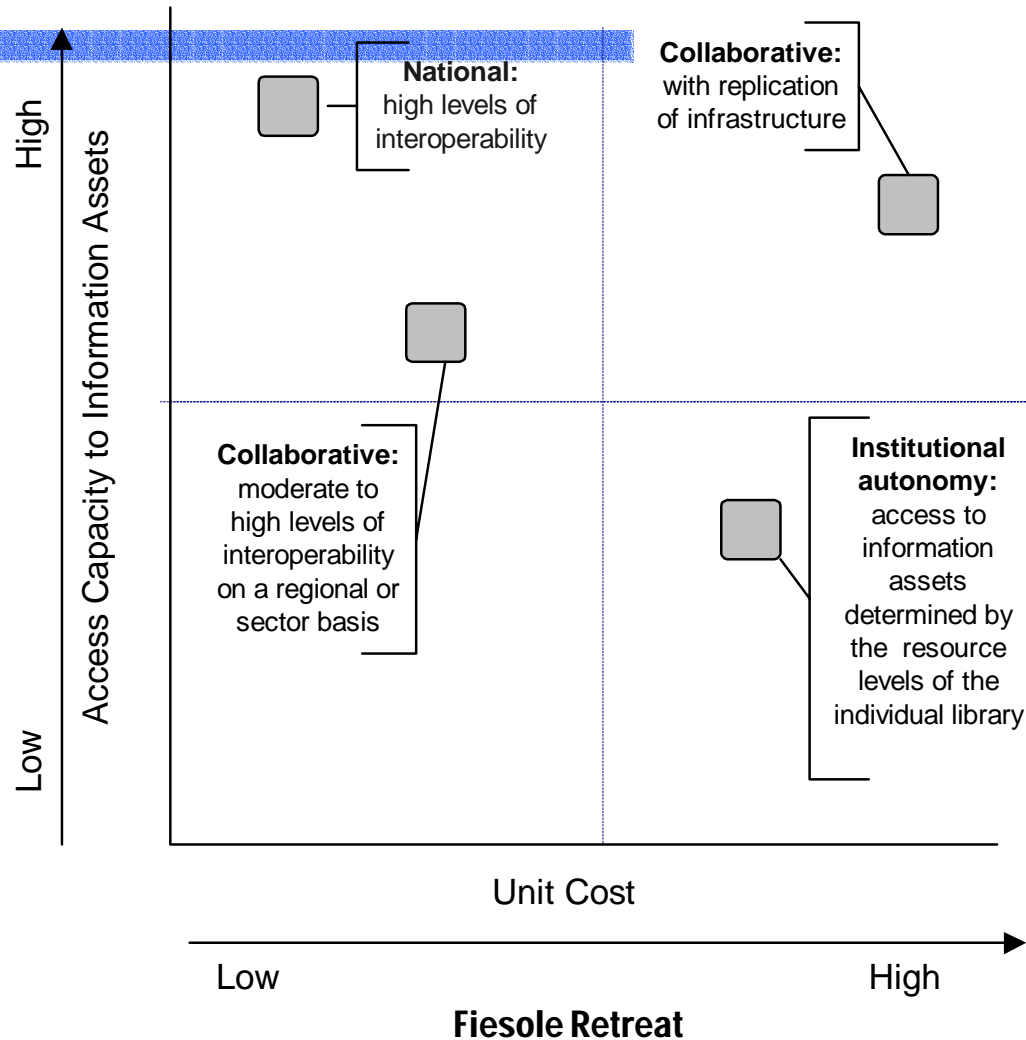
High

Access Capacity to Information Assets

Low

**National:** high levels of interoperability

**Collaborative:** with replication of infrastructure

**Collaborative:** moderate to high levels of interoperability on a regional or sector basis

**Institutional autonomy:** access to information assets determined by the resource levels of the individual library

Unit Cost

Low

High

**Fiesole Retreat**